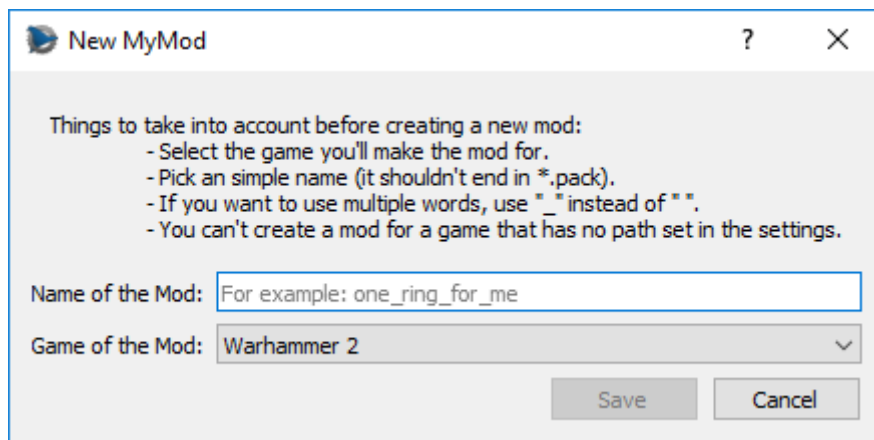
New MyMod

?

X

Things to take into account before creating a new mod:
- Select the game you'll make the mod for.
- Pick an simple name (it shouldn't end in *.pack).
- If you want to use multiple words, use "_" instead of " ".
- You can't create a mod for a game that has no path set in the settings.

Name of the Mod: For example: one_ring_for_me

Game of the Mod: Warhammer 2

Save

Cancel